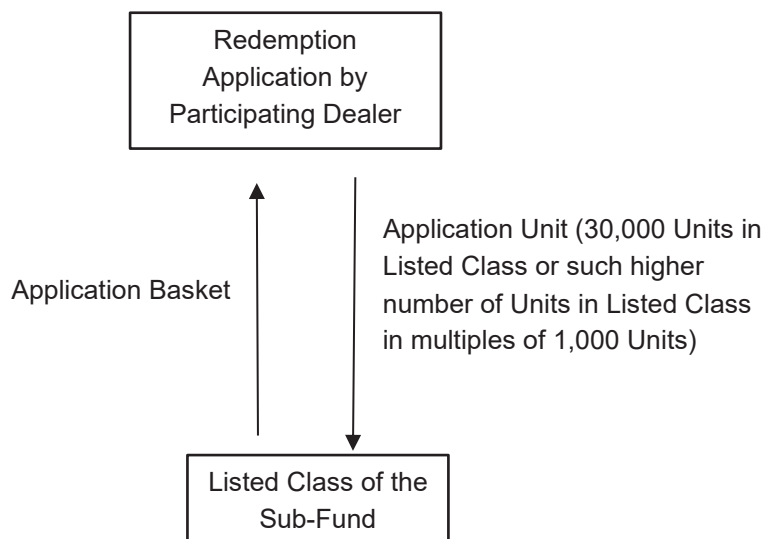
Redemption Application by Participating Dealer

Application Basket

Application Unit (30,000 Units in Listed Class or such higher number of Units in Listed Class in multiples of 1,000 Units)

Listed Class of the Sub-Fund